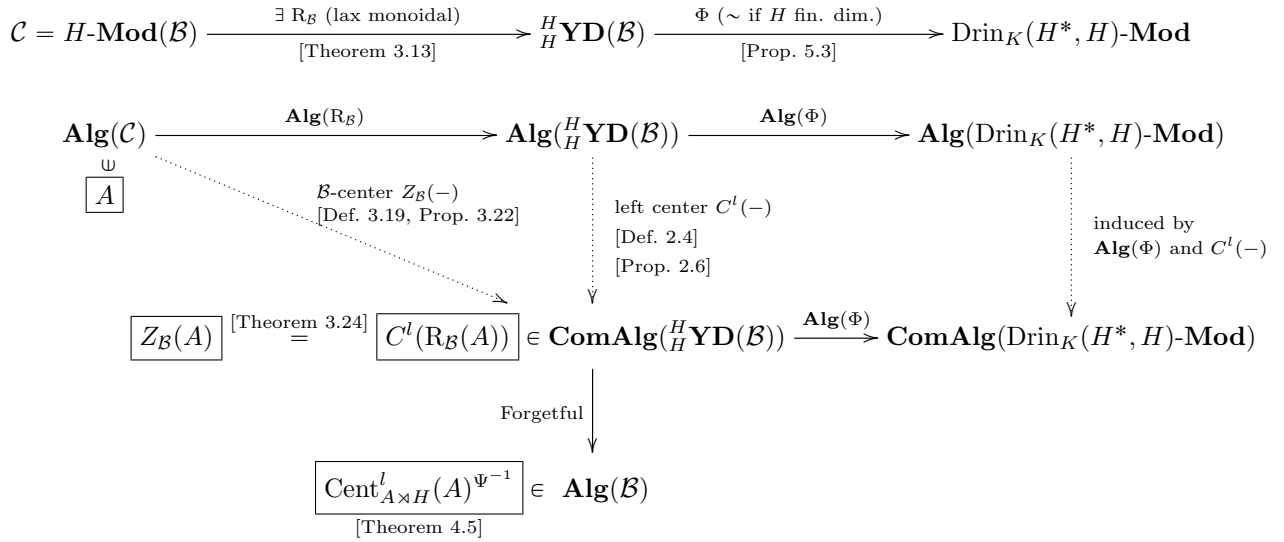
$\mathcal{C} = H\text{-}\mathbf{Mod}(\mathcal{B})$ $\xrightarrow[\text{[Theorem 3.13]}]{\exists\ \mathrm{R}_{\mathcal{B}}\ \text{(lax monoidal)}}$ ${}^H_H\mathbf{YD}(\mathcal{B})$ $\xrightarrow[\text{[Prop. 5.3]}]{\Phi\ (\sim \text{ if } H \text{ fin. dim.})}$ $\mathrm{Drin}_K(H^*, H)\text{-}\mathbf{Mod}$

$\mathbf{Alg}(\mathcal{C})$ $\xrightarrow{\mathbf{Alg}(\mathrm{R}_{\mathcal{B}})}$ $\mathbf{Alg}({}^H_H\mathbf{YD}(\mathcal{B}))$ $\xrightarrow{\mathbf{Alg}(\Phi)}$ $\mathbf{Alg}(\mathrm{Drin}_K(H^*, H)\text{-}\mathbf{Mod})$

$\Cup$

$A$

$\mathcal{B}$-center $Z_{\mathcal{B}}(-)$
[Def. 3.19, Prop. 3.22]

left center $C^l(-)$
[Def. 2.4]
[Prop. 2.6]

induced by
$\mathbf{Alg}(\Phi)$ and $C^l(-)$

$Z_{\mathcal{B}}(A) \overset{\text{[Theorem 3.24]}}{=} C^l(\mathrm{R}_{\mathcal{B}}(A)) \in \mathbf{ComAlg}({}^H_H\mathbf{YD}(\mathcal{B}))$ $\xrightarrow{\mathbf{Alg}(\Phi)}$ $\mathbf{ComAlg}(\mathrm{Drin}_K(H^*, H)\text{-}\mathbf{Mod})$

Forgetful

$\mathrm{Cent}^l_{A\rtimes H}(A)^{\Psi^{-1}} \in \mathbf{Alg}(\mathcal{B})$
[Theorem 4.5]